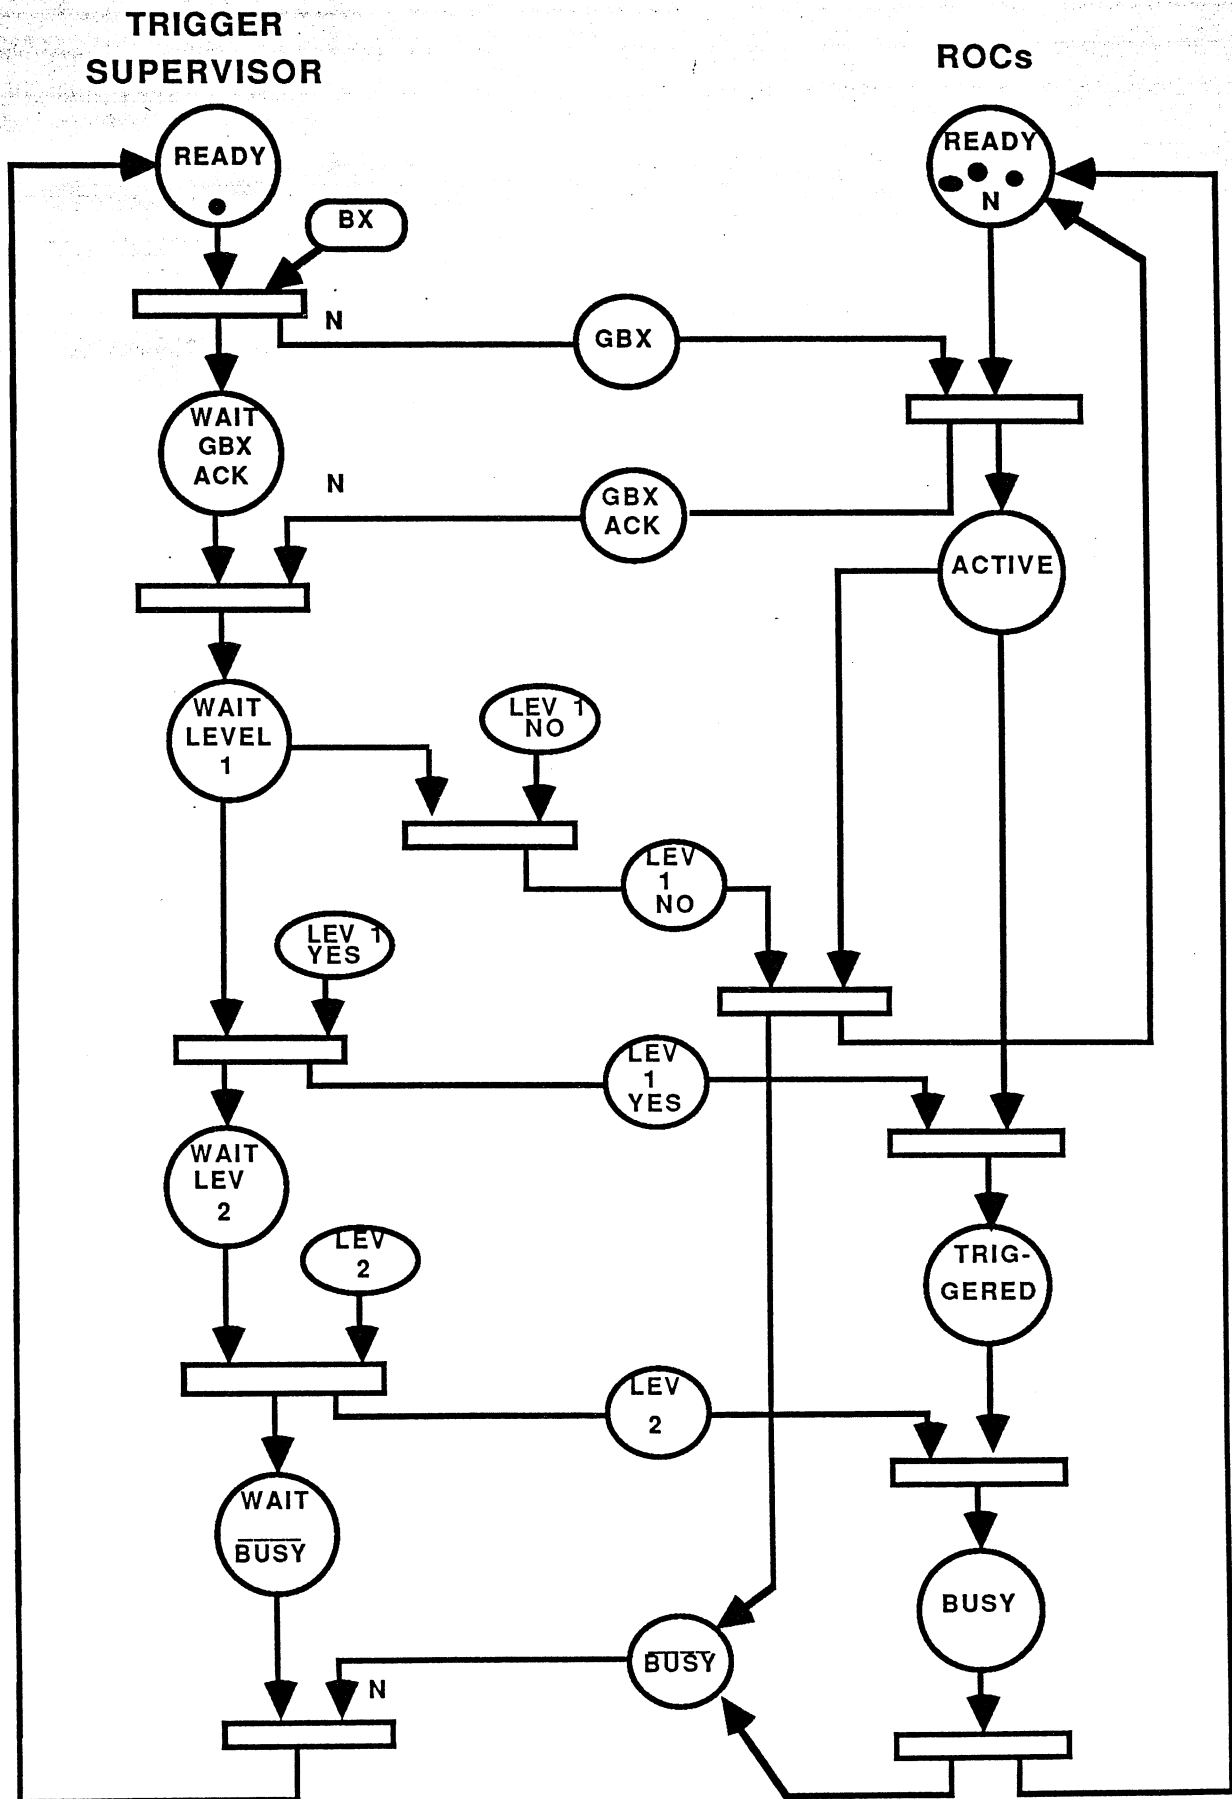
TRIGGER SUPERVISOR

ROCs

READY

BX

N

GBX

READY
N

WAIT GBX ACK

N

GBX ACK

ACTIVE

WAIT LEVEL 1

LEV 1 NO

LEV 1 NO

LEV 1 YES

LEV 1 YES

WAIT LEV 2

LEV 2

TRIG-GERED

LEV 2

WAIT $\overline{BUSY}$

BUSY

$\overline{BUSY}$

N